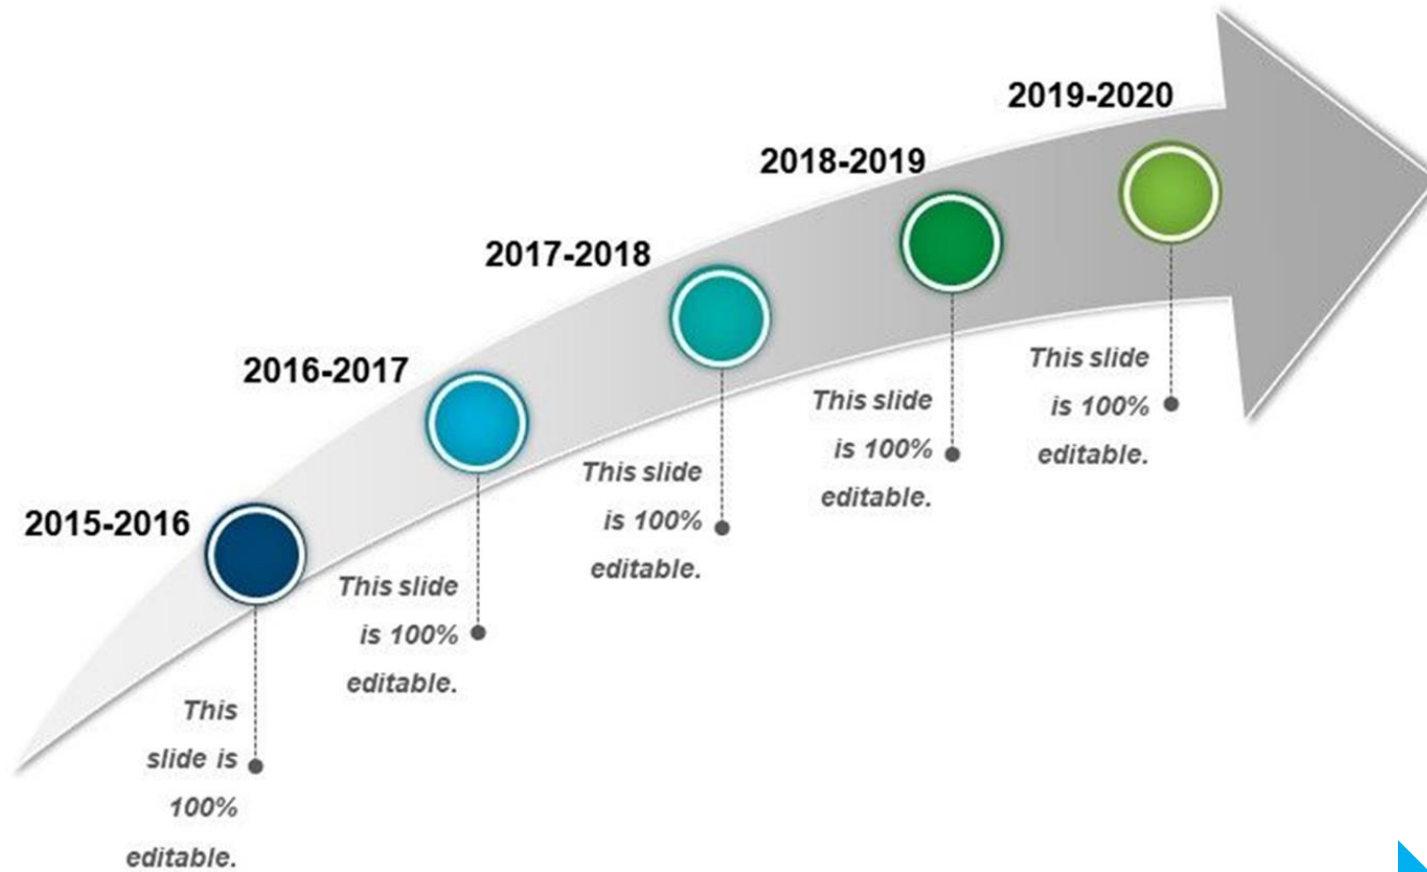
2015-2016

This slide is 100% editable.

2016-2017

This slide is 100% editable.

2017-2018

This slide is 100% editable.

2018-2019

This slide is 100% editable.

2019-2020

This slide is 100% editable.